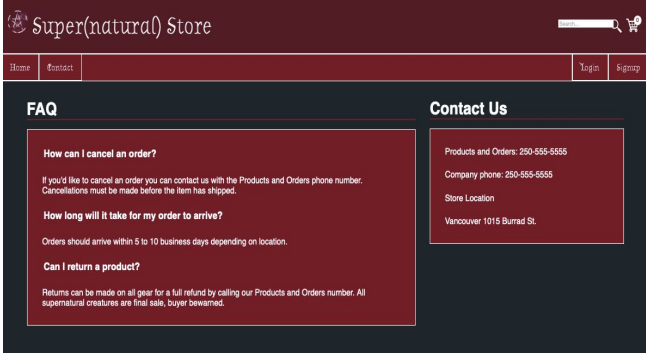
Super(natural) Store

Search...

0

Home Contact

Login Signup

FAQ

How can I cancel an order?

If you'd like to cancel an order you can contact us with the Products and Orders phone number. Cancellations must be made before the item has shipped.

How long will it take for my order to arrive?

Orders should arrive within 5 to 10 business days depending on location.

Can I return a product?

Returns can be made on all gear for a full refund by calling our Products and Orders number. All supernatural creatures are final sale, buyer bewarned.

Contact Us

Products and Orders: 250-555-5555

Company phone: 250-555-5555

Store Location

Vancouver 1015 Burrad St.